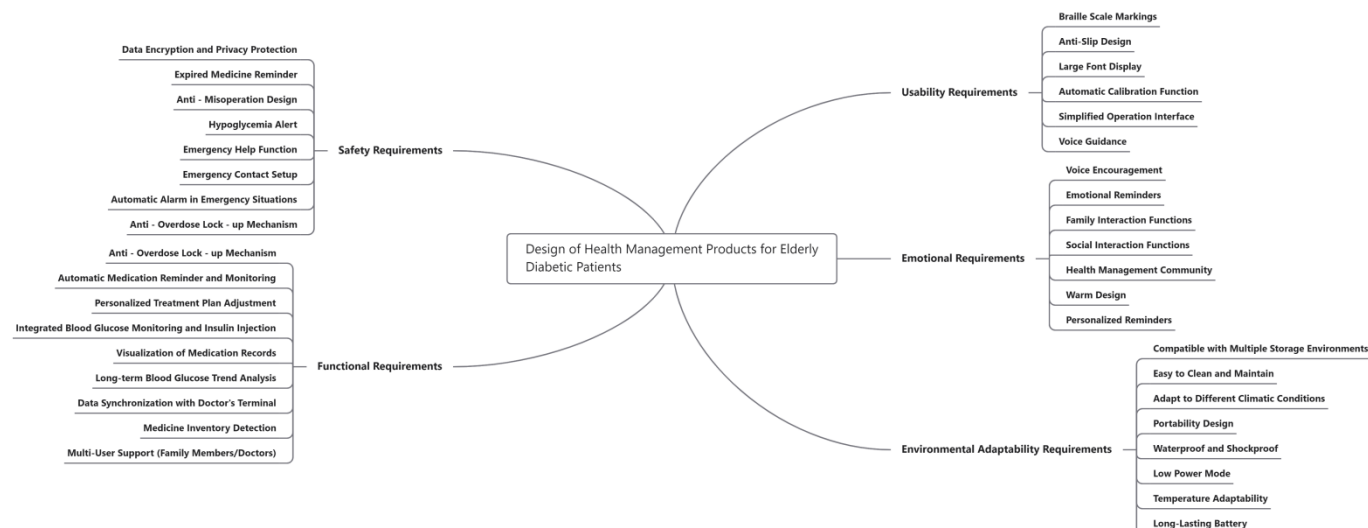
Design of Health Management Products for Elderly Diabetic Patients

Safety Requirements

Data Encryption and Privacy Protection

Expired Medicine Reminder

Anti - Misoperation Design

Hypoglycemia Alert

Emergency Help Function

Emergency Contact Setup

Automatic Alarm in Emergency Situations

Anti - Overdose Lock - up Mechanism

Functional Requirements

Anti - Overdose Lock - up Mechanism

Automatic Medication Reminder and Monitoring

Personalized Treatment Plan Adjustment

Integrated Blood Glucose Monitoring and Insulin Injection

Visualization of Medication Records

Long-term Blood Glucose Trend Analysis

Data Synchronization with Doctor's Terminal

Medicine Inventory Detection

Multi-User Support (Family Members/Doctors)

Usability Requirements

Braille Scale Markings

Anti-Slip Design

Large Font Display

Automatic Calibration Function

Simplified Operation Interface

Voice Guidance

Emotional Requirements

Voice Encouragement

Emotional Reminders

Family Interaction Functions

Social Interaction Functions

Health Management Community

Warm Design

Personalized Reminders

Environmental Adaptability Requirements

Compatible with Multiple Storage Environments

Easy to Clean and Maintain

Adapt to Different Climatic Conditions

Portability Design

Waterproof and Shockproof

Low Power Mode

Temperature Adaptability

Long-Lasting Battery